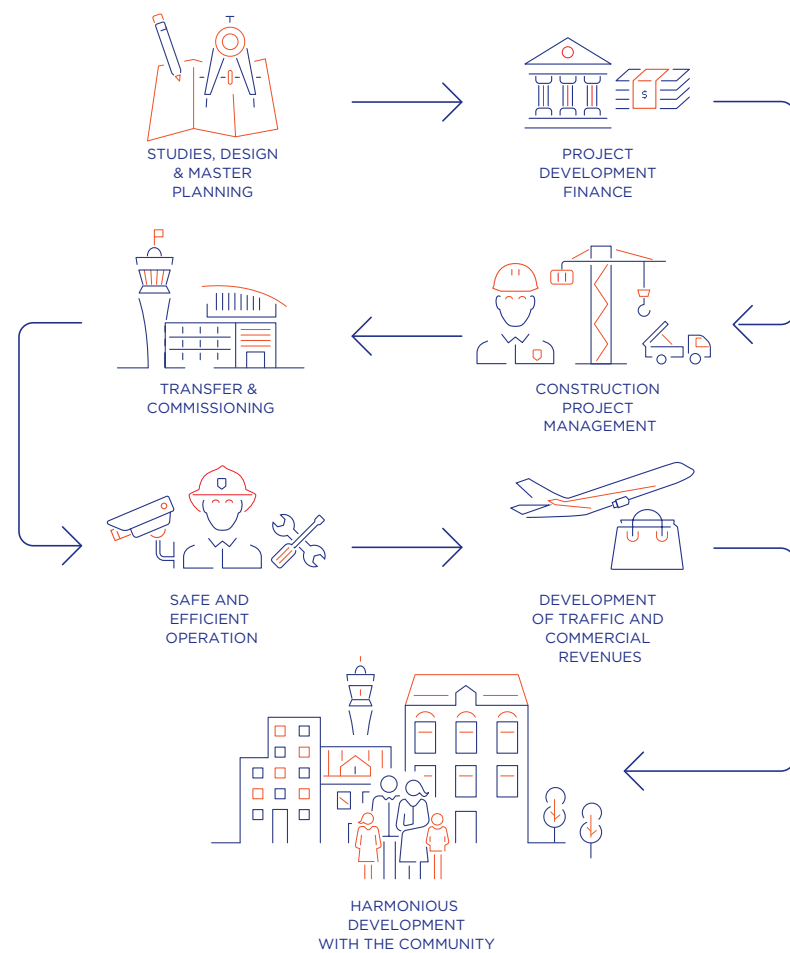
STUDIES, DESIGN & MASTER PLANNING

PROJECT DEVELOPMENT FINANCE

TRANSFER & COMMISSIONING

CONSTRUCTION PROJECT MANAGEMENT

SAFE AND EFFICIENT OPERATION

DEVELOPMENT OF TRAFFIC AND COMMERCIAL REVENUES

HARMONIOUS DEVELOPMENT WITH THE COMMUNITY